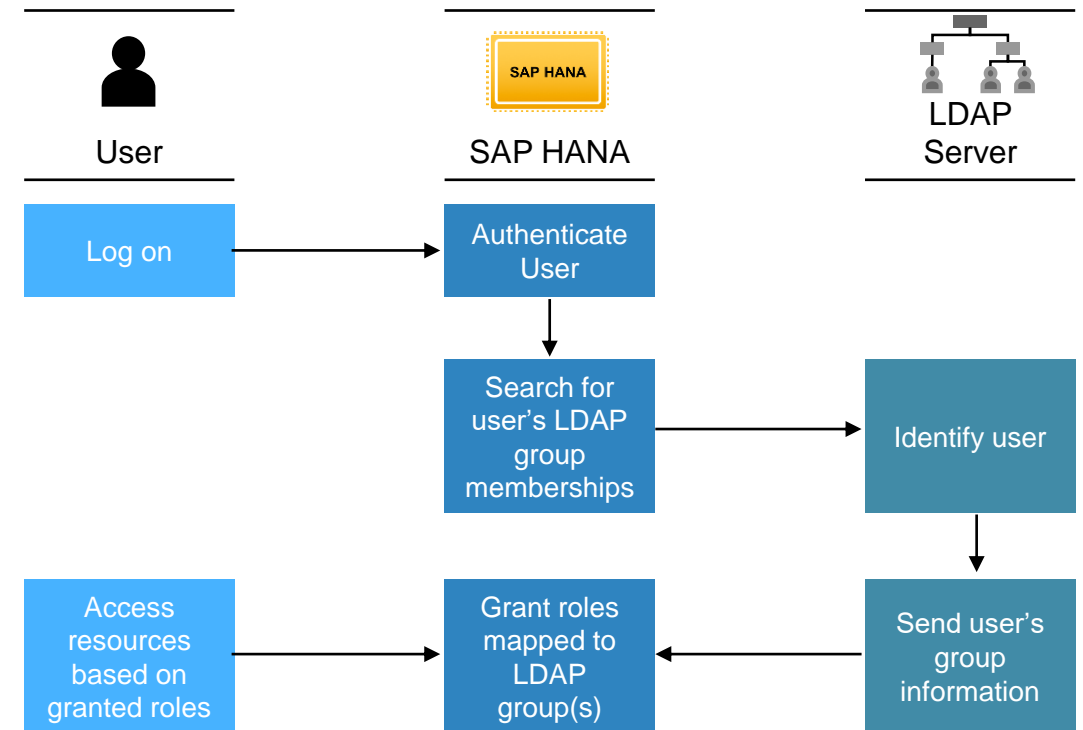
User

SAP HANA

SAP HANA

LDAP Server

Log on

Authenticate User

Search for user's LDAP group memberships

Identify user

Send user's group information

Grant roles mapped to LDAP group(s)

Access resources based on granted roles